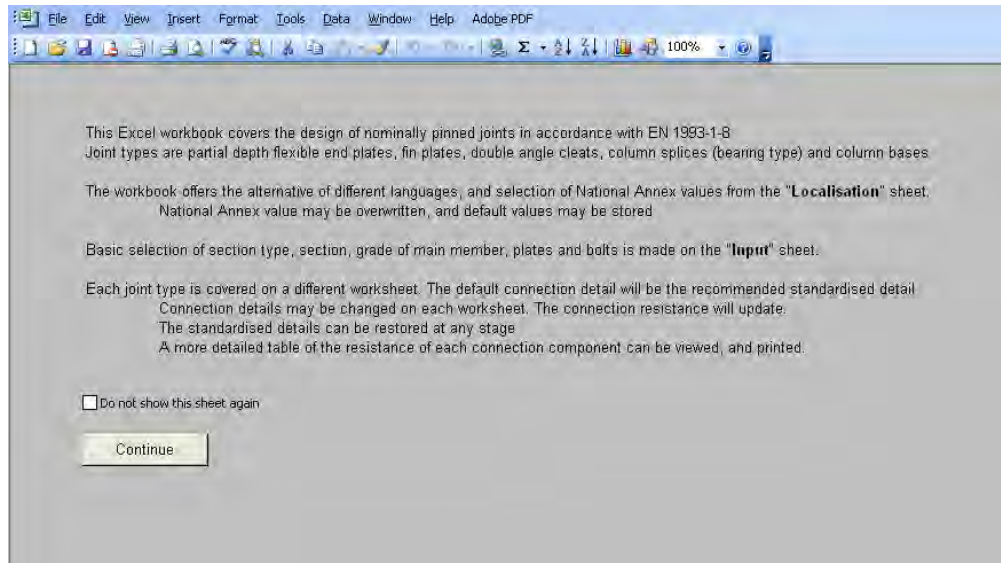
File Edit View Insert Format Tools Data Window Help Adobe PDF

100%

This Excel workbook covers the design of nominally pinned joints in accordance with EN 1993-1-8
Joint types are partial depth flexible end plates, fin plates, double angle cleats, column splices (bearing type) and column bases

The workbook offers the alternative of different languages, and selection of National Annex values from the "**Localisation**" sheet.
National Annex value may be overwritten, and default values may be stored

Basic selection of section type, section, grade of main member, plates and bolts is made on the "**Input**" sheet.

Each joint type is covered on a different worksheet. The default connection detail will be the recommended standardised detail
Connection details may be changed on each worksheet. The connection resistance will update.
The standardised details can be restored at any stage
A more detailed table of the resistance of each connection component can be viewed, and printed.

Do not show this sheet again

Continue